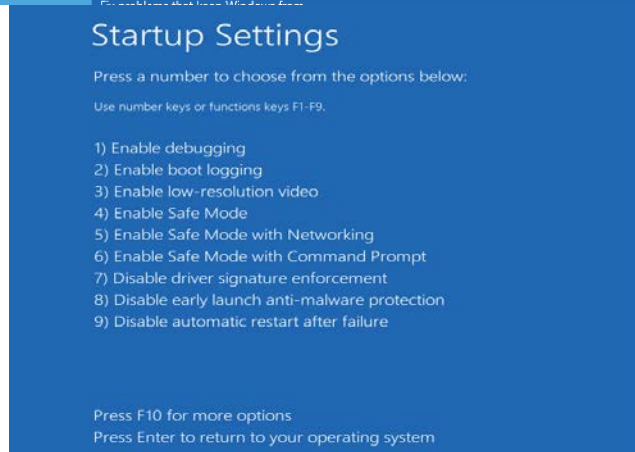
Fix problems that keep Windows from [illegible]

Startup Settings

Press a number to choose from the options below:

Use number keys or functions keys F1-F9.

1) Enable debugging
2) Enable boot logging
3) Enable low-resolution video
4) Enable Safe Mode
5) Enable Safe Mode with Networking
6) Enable Safe Mode with Command Prompt
7) Disable driver signature enforcement
8) Disable early launch anti-malware protection
9) Disable automatic restart after failure

Press F10 for more options
Press Enter to return to your operating system